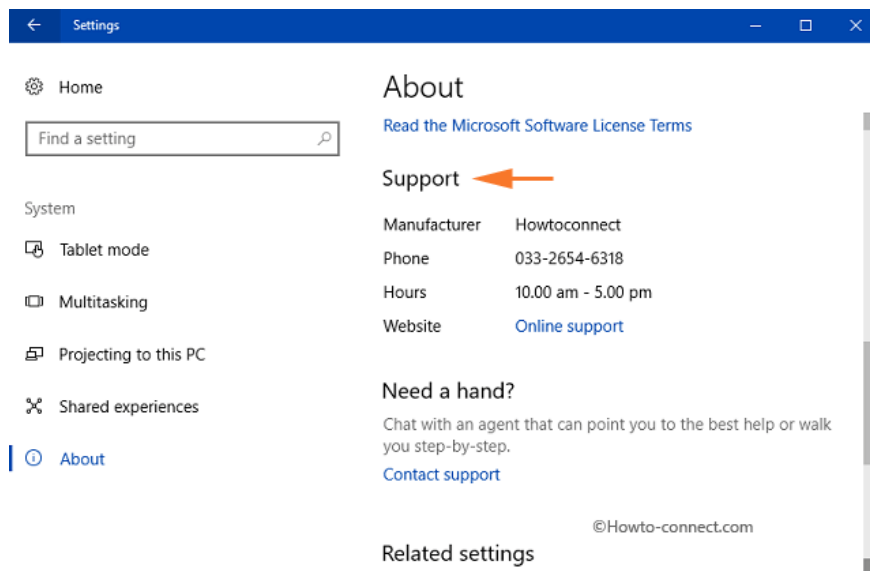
Settings

Home

Find a setting

System

Tablet mode

Multitasking

Projecting to this PC

Shared experiences

About

About

Read the Microsoft Software License Terms

Support

| | |
|---|---|
| Manufacturer | Howtoconnect |
| Phone | 033-2654-6318 |
| Hours | 10.00 am - 5.00 pm |
| Website | Online support |

Need a hand?

Chat with an agent that can point you to the best help or walk you step-by-step.

Contact support

©Howto-connect.com

Related settings